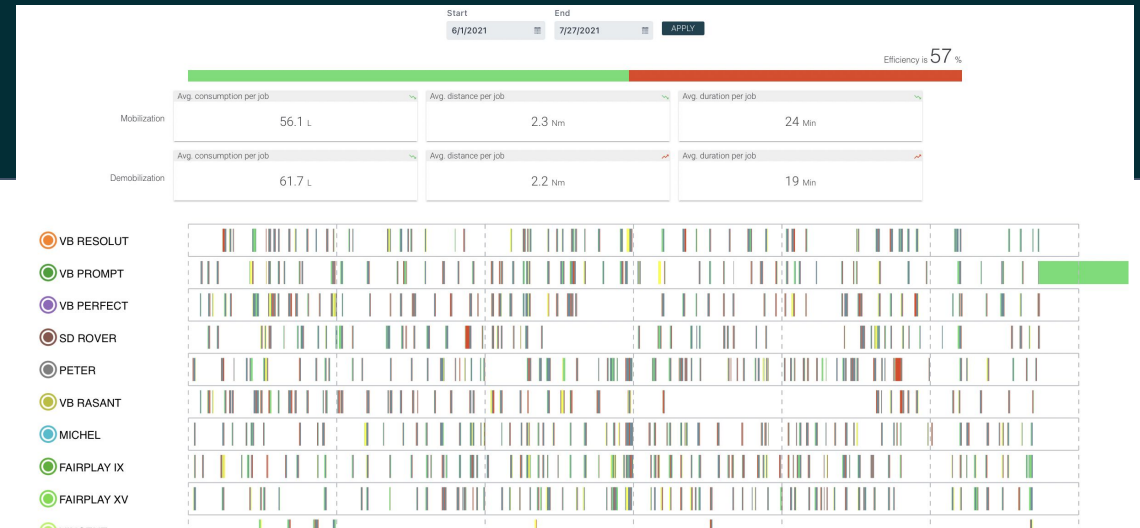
Start
6/1/2021

End
7/27/2021

APPLY

Efficiency is 57 %

Mobilization

Avg. consumption per job
56.1 L

Avg. distance per job
2.3 Nm

Avg. duration per job
24 Min

Demobilization

Avg. consumption per job
61.7 L

Avg. distance per job
2.2 Nm

Avg. duration per job
19 Min

VB RESOLUT
VB PROMPT
VB PERFECT
SD ROVER
PETER
VB RASANT
MICHEL
FAIRPLAY IX
FAIRPLAY XV
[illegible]